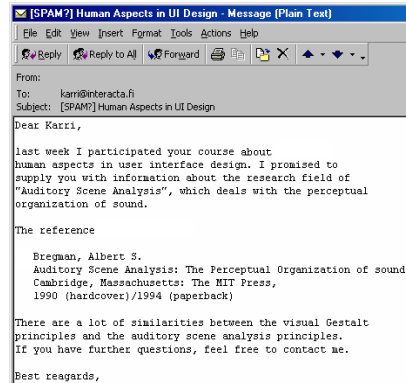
[SPAM?] Human Aspects in UI Design - Message (Plain Text)

File Edit View Insert Format Tools Actions Help

Reply Reply to All Forward

From:
To: karri@interacta.fi
Subject: [SPAM?] Human Aspects in UI Design

Dear Karri,

last week I participated your course about human aspects in user interface design. I promised to supply you with information about the research field of "Auditory Scene Analysis", which deals with the perceptual organization of sound.

The reference

Bregman, Albert S.
Auditory Scene Analysis: The Perceptual Organization of Sound
Cambridge, Massachusetts: The MIT Press,
1990 (hardcover)/1994 (paperback)

There are a lot of similarities between the visual Gestalt principles and the auditory scene analysis principles. If you have further questions, feel free to contact me.

Best reagards,